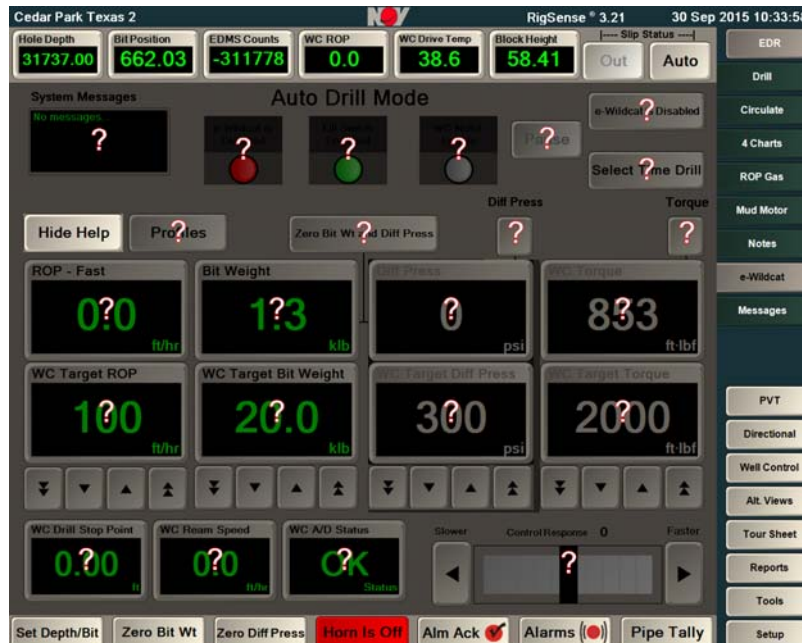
Cedar Park Texas 2

RigSense ® 3.21

30 Sep 2015 10:33:5

| Hole Depth | Bit Position | EDMS Counts | WC ROP | WC Drive Temp | Block Height | ---- Slip Status ---- |
|---|---|---|---|---|---|---|
| 31737.00 | 662.03 | -311778 | 0.0 | 38.6 | 58.41 | Out Auto |

EDR
Drill
Circulate
4 Charts
ROP Gas
Mud Motor
Notes
e-Wildcat
Messages

System Messages
No messages.
?

Auto Drill Mode

? ? ?

P?se

e-Wildcat ? Disabled

Select T?me Drill

Diff Press
Torque

Hide Help
Pro?les
Zero Bit Wt ?d Diff Press
?
?

ROP - Fast
0?0
ft/hr

Bit Weight
1?3
klb

Diff Press
?
psi

WC Torque
8?3
ft-lbf

WC Target ROP
1?0
ft/hr

WC Target Bit Weight
20.?0
klb

WC Target Diff Press
3?0
psi

WC Target Torque
20?0
ft-lbf

WC Drill Stop Point
0.?0
ft

WC Ream Speed
0?0
ft/hr

WC A/D Status
?K
Status

Slower
Control Response - 0
Faster
?

PVT
Directional
Well Control
Alt. Views
Tour Sheet
Reports
Tools
Setup

Set Depth/Bit
Zero Bit Wt
Zero Diff Press
Horn Is Off
Alm Ack
Alarms
Pipe Tally